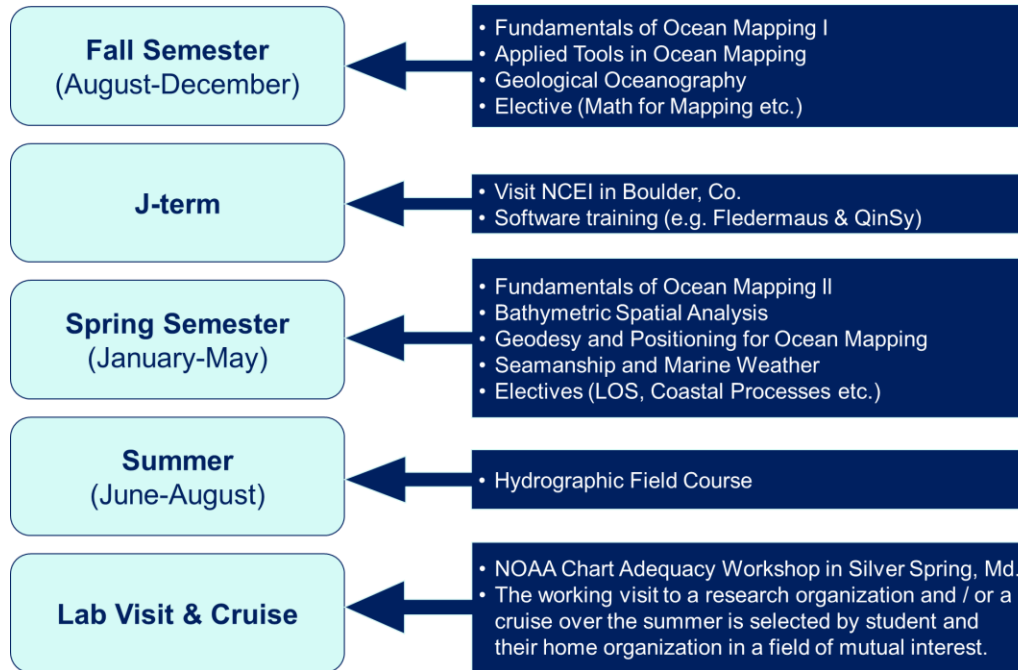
Fall Semester
(August-December)

• Fundamentals of Ocean Mapping I
• Applied Tools in Ocean Mapping
• Geological Oceanography
• Elective (Math for Mapping etc.)

J-term

• Visit NCEI in Boulder, Co.
• Software training (e.g. Fledermaus & QinSy)

Spring Semester
(January-May)

• Fundamentals of Ocean Mapping II
• Bathymetric Spatial Analysis
• Geodesy and Positioning for Ocean Mapping
• Seamanship and Marine Weather
• Electives (LOS, Coastal Processes etc.)

Summer
(June-August)

• Hydrographic Field Course

Lab Visit & Cruise

• NOAA Chart Adequacy Workshop in Silver Spring, Md.
• The working visit to a research organization and / or a cruise over the summer is selected by student and their home organization in a field of mutual interest.